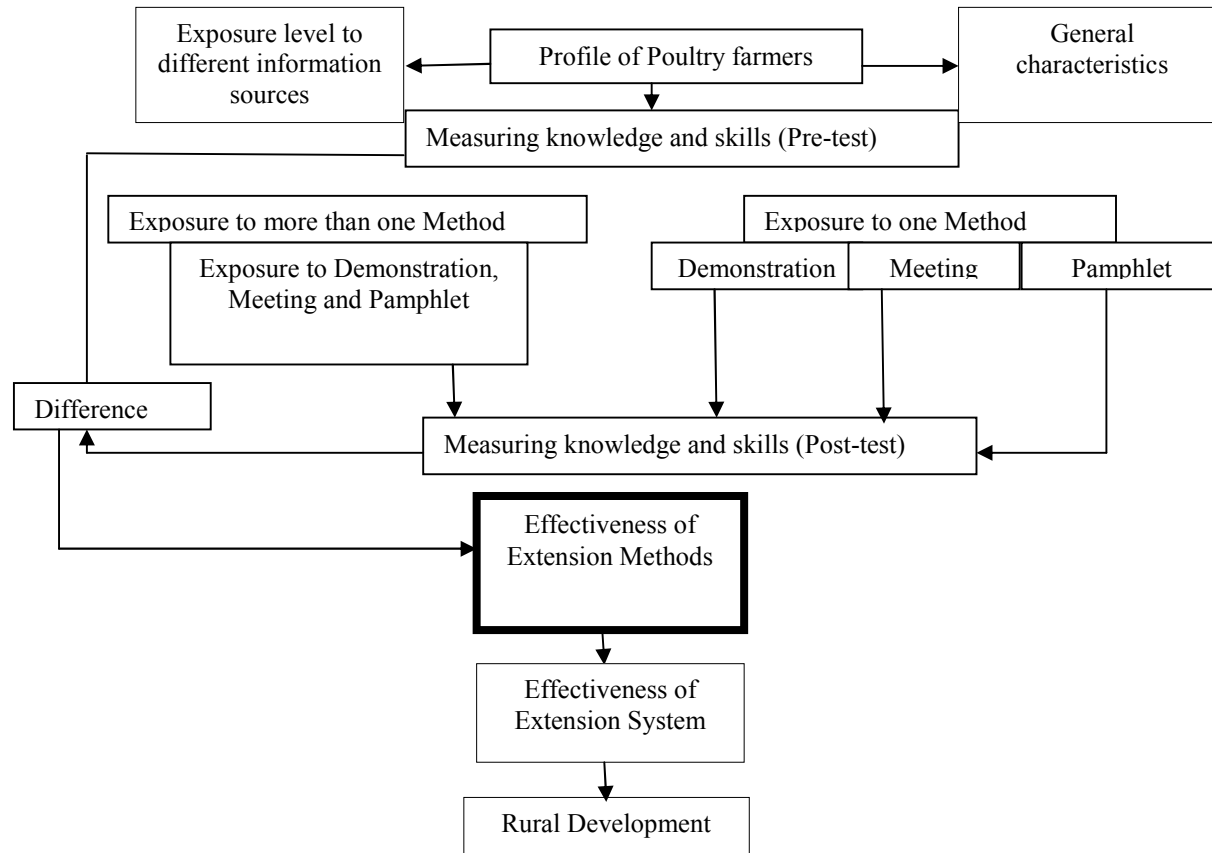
Exposure level to different information sources

Profile of Poultry farmers

General characteristics

Measuring knowledge and skills (Pre-test)

Exposure to more than one Method

Exposure to Demonstration, Meeting and Pamphlet

Exposure to one Method

Demonstration

Meeting

Pamphlet

Difference

Measuring knowledge and skills (Post-test)

Effectiveness of Extension Methods

Effectiveness of Extension System

Rural Development